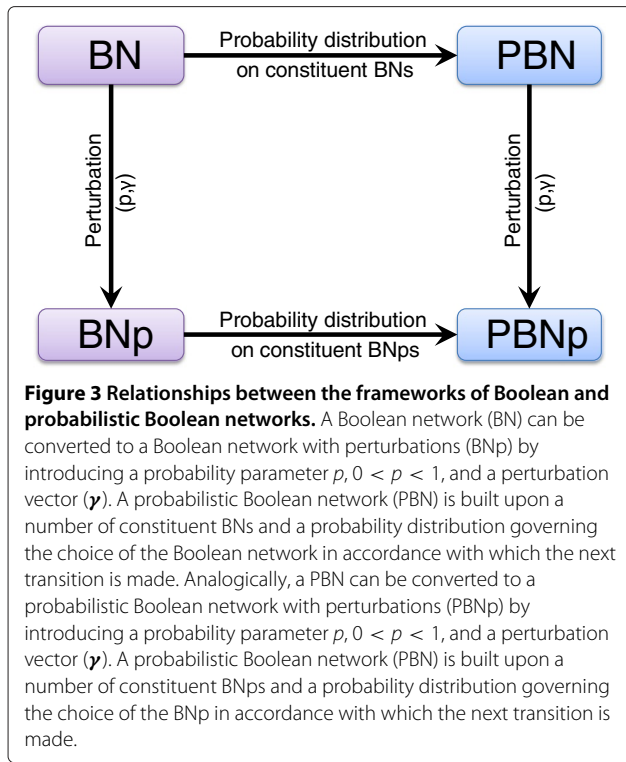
BN

Probability distribution on constituent BNs

PBN

Perturbation (p,γ)

Perturbation (p,γ)

BNp

Probability distribution on constituent BNps

PBNp

**Figure 3 Relationships between the frameworks of Boolean and probabilistic Boolean networks.** A Boolean network (BN) can be converted to a Boolean network with perturbations (BNp) by introducing a probability parameter $p$, $0 < p < 1$, and a perturbation vector ($\boldsymbol{\gamma}$). A probabilistic Boolean network (PBN) is built upon a number of constituent BNs and a probability distribution governing the choice of the Boolean network in accordance with which the next transition is made. Analogically, a PBN can be converted to a probabilistic Boolean network with perturbations (PBNp) by introducing a probability parameter $p$, $0 < p < 1$, and a perturbation vector ($\boldsymbol{\gamma}$). A probabilistic Boolean network (PBN) is built upon a number of constituent BNps and a probability distribution governing the choice of the BNp in accordance with which the next transition is made.